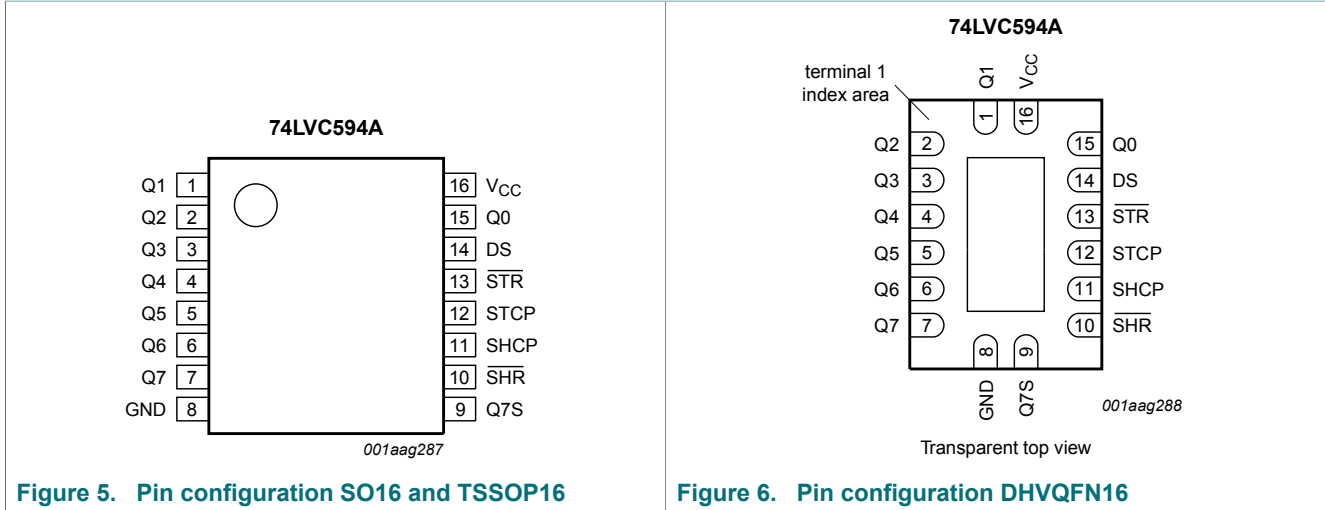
74LVC594A

| | | | |
|---|---|---|---|
| Q1 | 1 | 16 | $V_{CC}$ |
| Q2 | 2 | 15 | Q0 |
| Q3 | 3 | 14 | DS |
| Q4 | 4 | 13 | $\overline{STR}$ |
| Q5 | 5 | 12 | STCP |
| Q6 | 6 | 11 | SHCP |
| Q7 | 7 | 10 | $\overline{SHR}$ |
| GND | 8 | 9 | Q7S |

001aag287

Figure 5. Pin configuration SO16 and TSSOP16

74LVC594A

terminal 1 index area

Q1 1
$V_{CC}$ 16

| | | | |
|---|---|---|---|
| Q2 | 2 | 15 | Q0 |
| Q3 | 3 | 14 | DS |
| Q4 | 4 | 13 | $\overline{STR}$ |
| Q5 | 5 | 12 | STCP |
| Q6 | 6 | 11 | SHCP |
| Q7 | 7 | 10 | $\overline{SHR}$ |

8 GND
9 Q7S

001aag288

Transparent top view

Figure 6. Pin configuration DHVQFN16